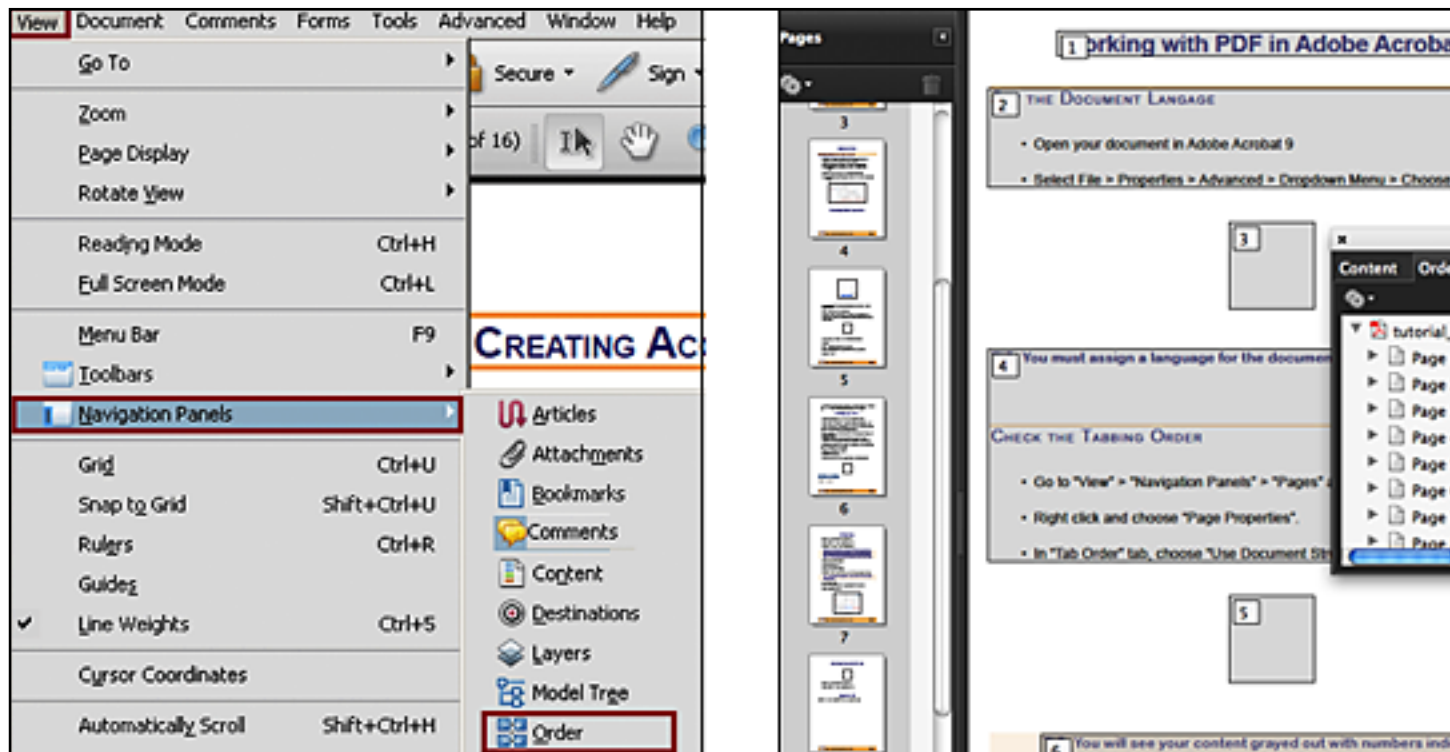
View Document Comments Forms Tools Advanced Window Help

Go To
Zoom
Page Display
Rotate View
Reading Mode Ctrl+H
Full Screen Mode Ctrl+L
Menu Bar F9
Toolbars
Navigation Panels
Grid Ctrl+U
Snap to Grid Shift+Ctrl+U
Rulers Ctrl+R
Guides
Line Weights Ctrl+5
Cursor Coordinates
Automatically Scroll Shift+Ctrl+H

Secure Sign
of 16)

CREATING AC

Articles
Attachments
Bookmarks
Comments
Content
Destinations
Layers
Model Tree
Order

Pages
3
4
5
6
7

1 orking with PDF in Adobe Acroba

2 THE DOCUMENT LANGAGE
• Open your document in Adobe Acrobat 9
• Select File > Properties > Advanced > Dropdown Menu > Choose

3

Content Orde
tutorial_
Page
Page
Page
Page
Page
Page
Page
Page

4 You must assign a language for the documen

CHECK THE TABBING ORDER
• Go to "View" > "Navigation Panels" > "Pages"
• Right click and choose "Page Properties".
• In "Tab Order" tab, choose "Use Document Str

5

6 You will see your content grayed out with numbers ind